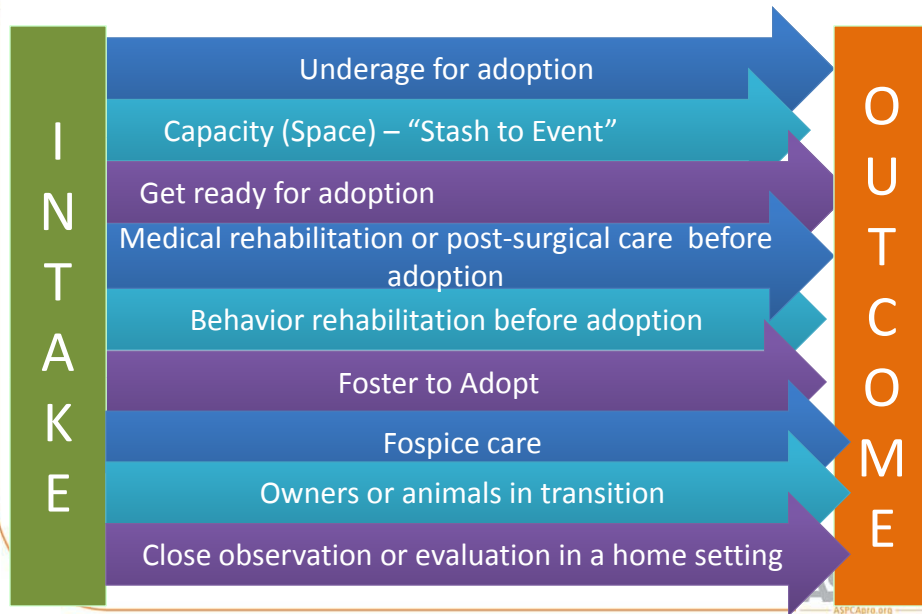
INTAKE

Underage for adoption

Capacity (Space) – “Stash to Event”

Get ready for adoption

Medical rehabilitation or post-surgical care before adoption

Behavior rehabilitation before adoption

Foster to Adopt

Fospice care

Owners or animals in transition

Close observation or evaluation in a home setting

OUTCOME

ASPCApro.org